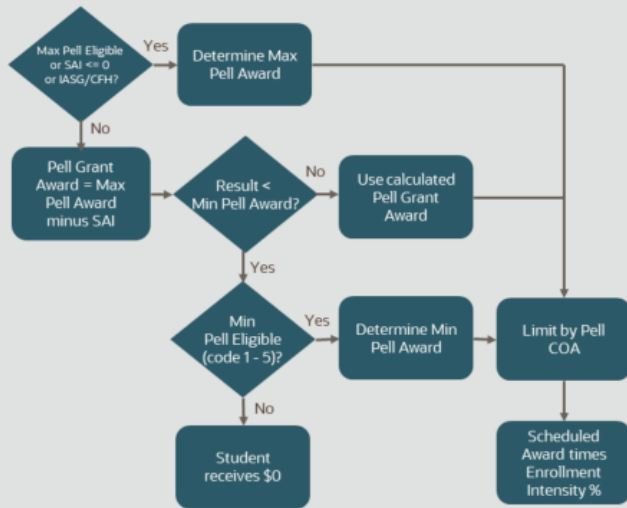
Max Pell Eligible or SAI <= 0 or IASG/CFH?

Yes

Determine Max Pell Award

No

Pell Grant Award = Max Pell Award minus SAI

Result < Min Pell Award?

No

Use calculated Pell Grant Award

Yes

Min Pell Eligible (code 1 - 5)?

Yes

Determine Min Pell Award

Limit by Pell COA

No

Student receives $0

Scheduled Award times Enrollment Intensity %